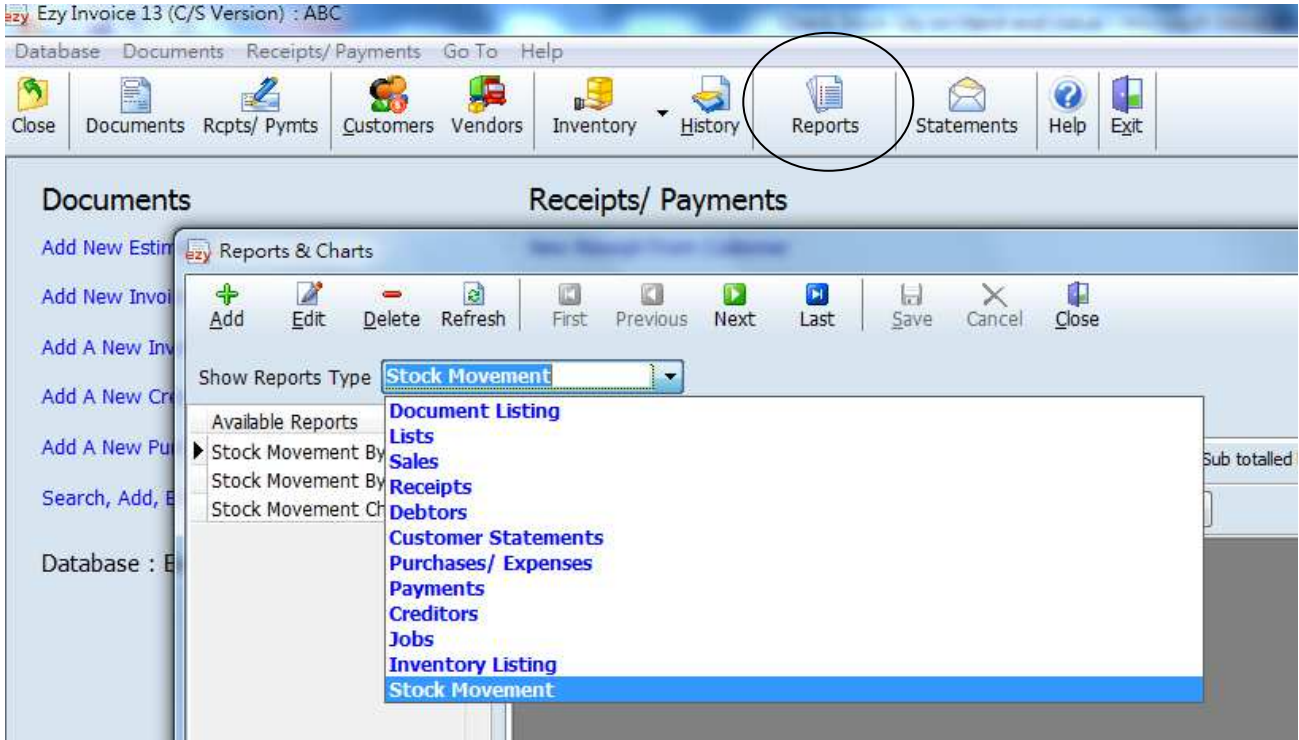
ezy Ezy Invoice 13 (C/S Version) : ABC

Database Documents Receipts/ Payments Go To Help

Close Documents Rcpts/ Pymts Customers Vendors Inventory History Reports Statements Help Exit

Documents

Receipts/ Payments

Add New Estim

Add New Invoi

Add A New Inv

Add A New Cre

Add A New Pu

Search, Add, E

Database : E

ezy Reports & Charts

Add Edit Delete Refresh First Previous Next Last Save Cancel Close

Show Reports Type Stock Movement

Available Reports

Stock Movement By

Stock Movement By

Stock Movement Ch

Document Listing
Lists
Sales
Receipts
Debtors
Customer Statements
Purchases/ Expenses
Payments
Creditors
Jobs
Inventory Listing
Stock Movement

Sub totalled